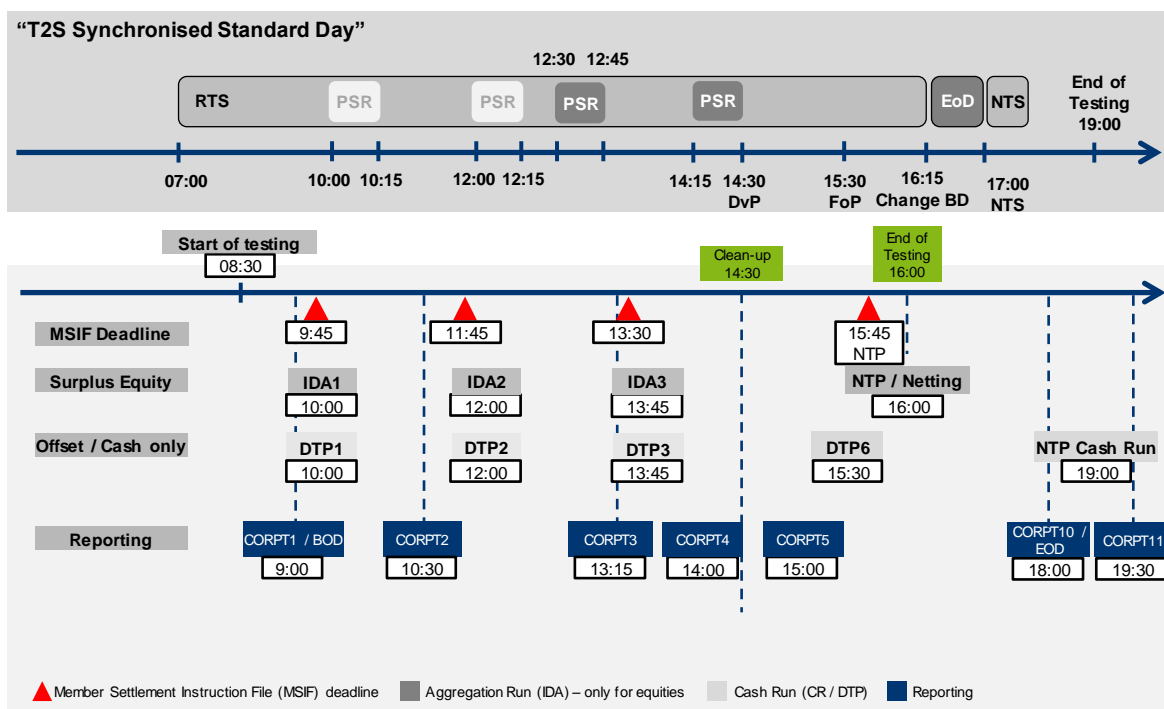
"T2S Synchronised Standard Day"

12:30 12:45

RTS PSR PSR PSR PSR EoD NTS End of Testing 19:00

07:00 10:00 10:15 12:00 12:15 14:15 14:30 DvP 15:30 FoP 16:15 Change BD 17:00 NTS

Start of testing 08:30

Clean-up 14:30

End of Testing 16:00

MSIF Deadline 9:45 11:45 13:30 15:45 NTP

Surplus Equity IDA1 10:00 IDA2 12:00 IDA3 13:45 NTP / Netting 16:00

Offset / Cash only DTP1 10:00 DTP2 12:00 DTP3 13:45 DTP6 15:30 NTP Cash Run 19:00

Reporting CORPT1 / BOD 9:00 CORPT2 10:30 CORPT3 13:15 CORPT4 14:00 CORPT5 15:00 CORPT10 / EOD 18:00 CORPT11 19:30

Member Settlement Instruction File (MSIF) deadline Aggregation Run (IDA) – only for equities Cash Run (CR / DTP) Reporting